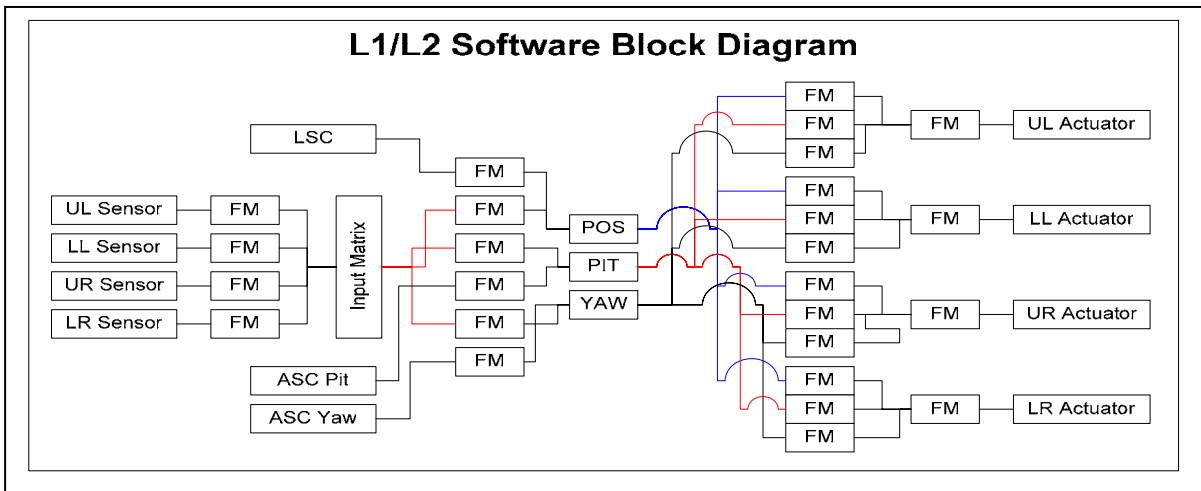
L1/L2 Software Block Diagram

LSC

UL Sensor
FM
LL Sensor
FM
UR Sensor
FM
LR Sensor
FM

Input Matrix

FM
FM
FM
FM
FM
FM

ASC Pit
ASC Yaw

POS
PIT
YAW

FM
FM
FM
FM
UL Actuator

FM
FM
FM
FM
LL Actuator

FM
FM
FM
FM
UR Actuator

FM
FM
FM
FM
LR Actuator